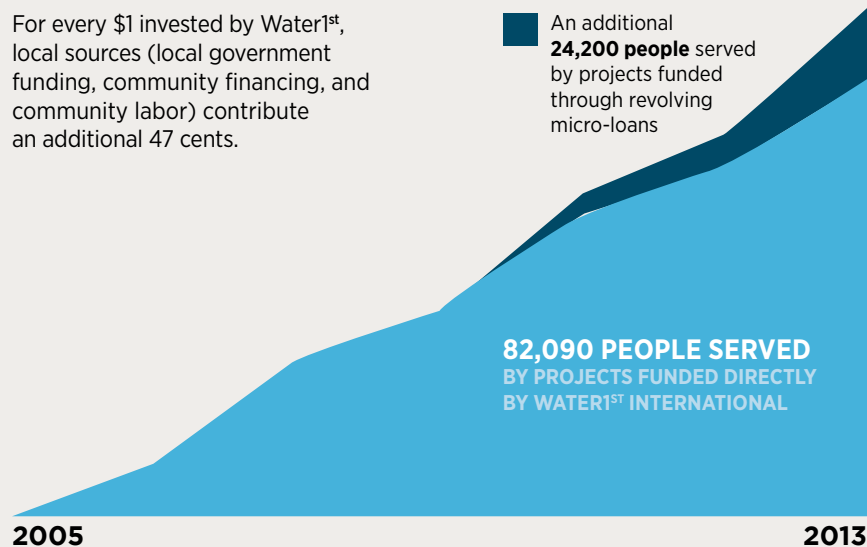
For every \$1 invested by Water1$^{st}$, local sources (local government funding, community financing, and community labor) contribute an additional 47 cents.

An additional **24,200 people** served by projects funded through revolving micro-loans

82,090 PEOPLE SERVED
BY PROJECTS FUNDED DIRECTLY BY WATER1$^{ST}$ INTERNATIONAL

2005

2013